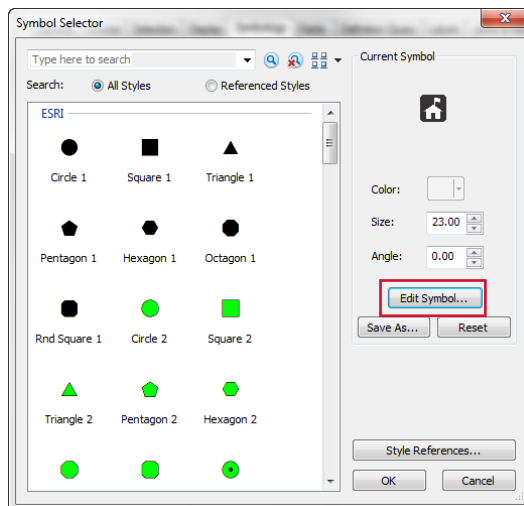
Symbol Selector

Type here to search

Search: All Styles Referenced Styles

ESRI

Circle 1 Square 1 Triangle 1

Pentagon 1 Hexagon 1 Octagon 1

Rnd Square 1 Circle 2 Square 2

Triangle 2 Pentagon 2 Hexagon 2

Current Symbol

Color:

Size: 23.00

Angle: 0.00

Edit Symbol...

Save As... Reset

Style References...

OK Cancel